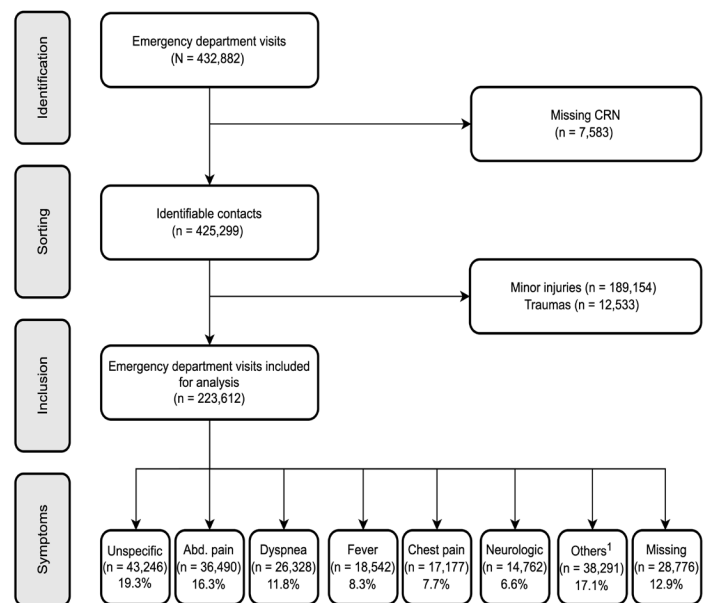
Identification

Emergency department visits
(N = 432,882)

Missing CRN
(n = 7,583)

Sorting

Identifiable contacts
(n = 425,299)

Minor injuries (n = 189,154)
Traumas (n = 12,533)

Inclusion

Emergency department visits included for analysis
(n = 223,612)

Symptoms

Unspecific
(n = 43,246)
19.3%

Abd. pain
(n = 36,490)
16.3%

Dyspnea
(n = 26,328)
11.8%

Fever
(n = 18,542)
8.3%

Chest pain
(n = 17,177)
7.7%

Neurologic
(n = 14,762)
6.6%

Others$^1$
(n = 38,291)
17.1%

Missing
(n = 28,776)
12.9%